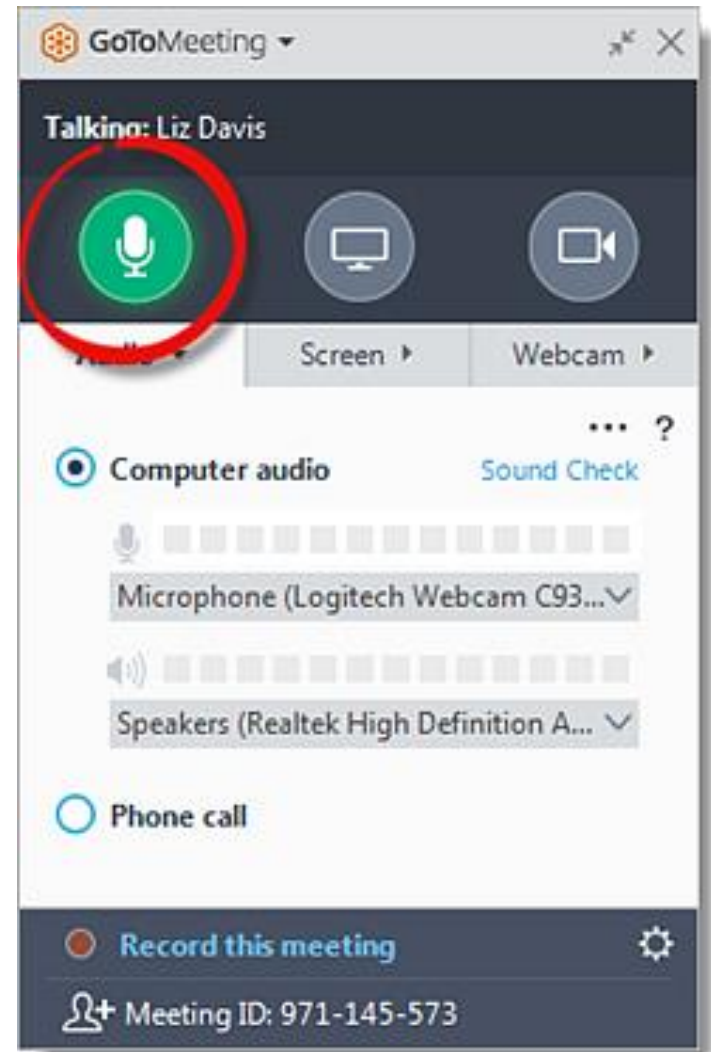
GoToMeeting

Talking: Liz Davis

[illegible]

Screen

Webcam

...

?

Computer audio

Sound Check

Microphone (Logitech Webcam C93...

Speakers (Realtek High Definition A...

Phone call

Record this meeting

Meeting ID: 971-145-573